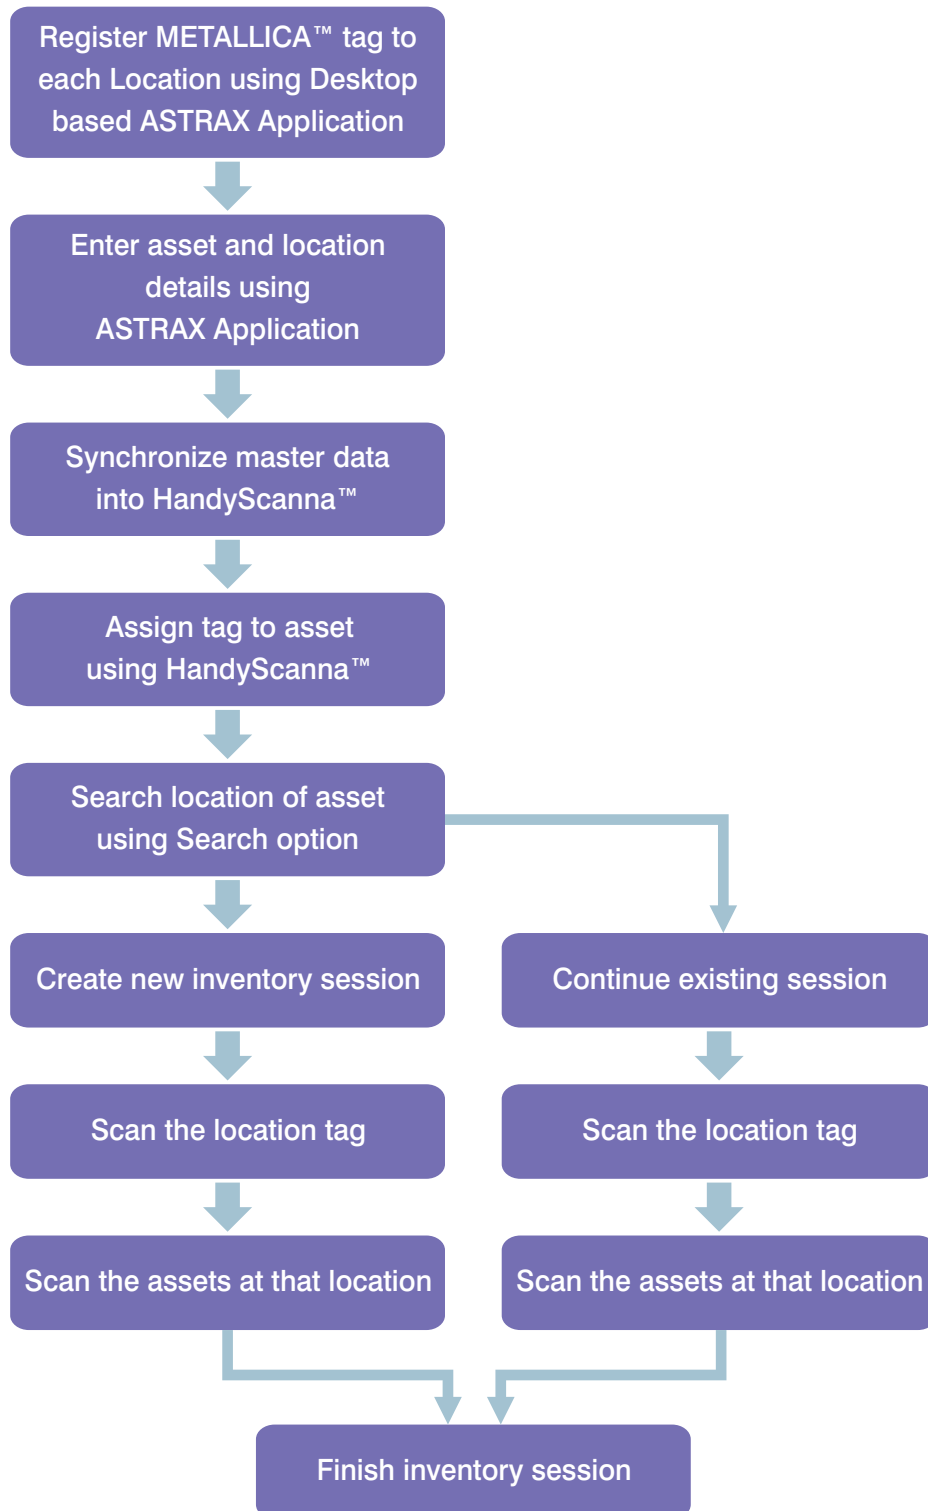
Register METALLICA™ tag to each Location using Desktop based ASTRAX Application

Enter asset and location details using ASTRAX Application

Synchronize master data into HandyScanna™

Assign tag to asset using HandyScanna™

Search location of asset using Search option

Create new inventory session

Scan the location tag

Scan the assets at that location

Continue existing session

Scan the location tag

Scan the assets at that location

Finish inventory session